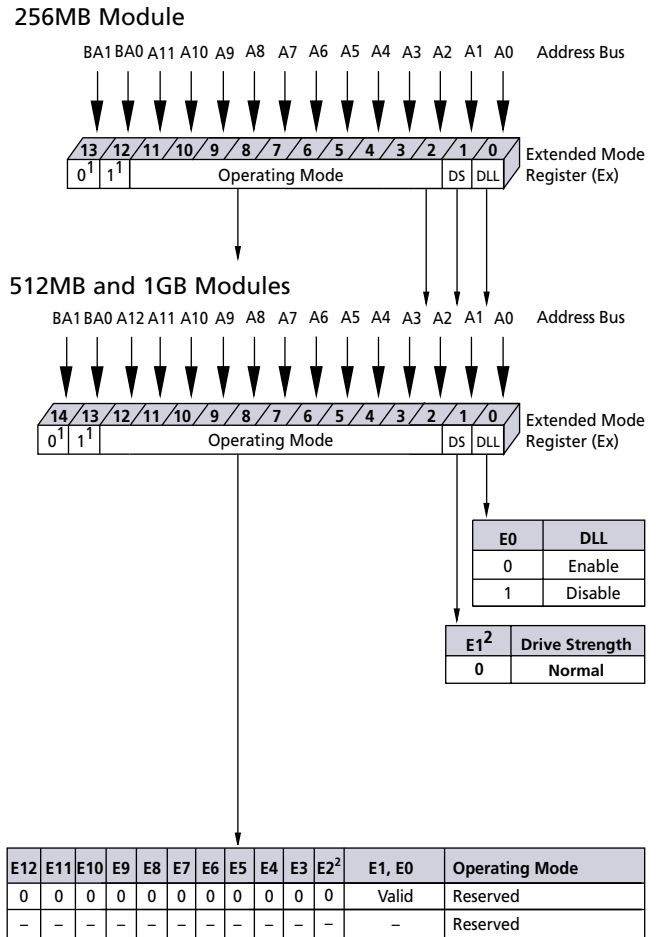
256MB Module

BA1 BA0 A11 A10 A9 A8 A7 A6 A5 A4 A3 A2 A1 A0 Address Bus

13 12 11 10 9 8 7 6 5 4 3 2 1 0

$0^1$ $1^1$ Operating Mode DS DLL

Extended Mode Register (Ex)

512MB and 1GB Modules

BA1 BA0 A12 A11 A10 A9 A8 A7 A6 A5 A4 A3 A2 A1 A0 Address Bus

14 13 12 11 10 9 8 7 6 5 4 3 2 1 0

$0^1$ $1^1$ Operating Mode DS DLL

Extended Mode Register (Ex)

| E0 | DLL |
|---|---|
| 0 | Enable |
| 1 | Disable |

| $E1^2$ | Drive Strength |
|---|---|
| 0 | Normal |

| E12 | E11 | E10 | E9 | E8 | E7 | E6 | E5 | E4 | E3 | $E2^2$ | E1, E0 | Operating Mode |
|---|---|---|---|---|---|---|---|---|---|---|---|---|
| 0 | 0 | 0 | 0 | 0 | 0 | 0 | 0 | 0 | 0 | 0 | Valid | Reserved |
| – | – | – | – | – | – | – | – | – | – | – | – | Reserved |